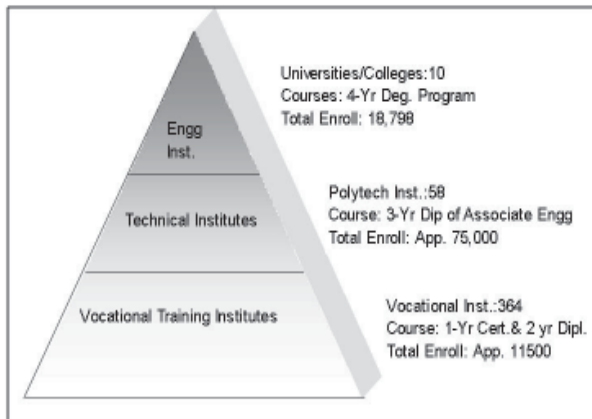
Engg Inst.

Universities/Colleges:10
Courses: 4-Yr Deg. Program
Total Enroll: 18,798

Technical Institutes

Polytech Inst.:58
Course: 3-Yr Dip of Associate Engg
Total Enroll: App. 75,000

Vocational Training Institutes

Vocational Inst.:364
Course: 1-Yr Cert.& 2 yr Dipl.
Total Enroll: App. 11500